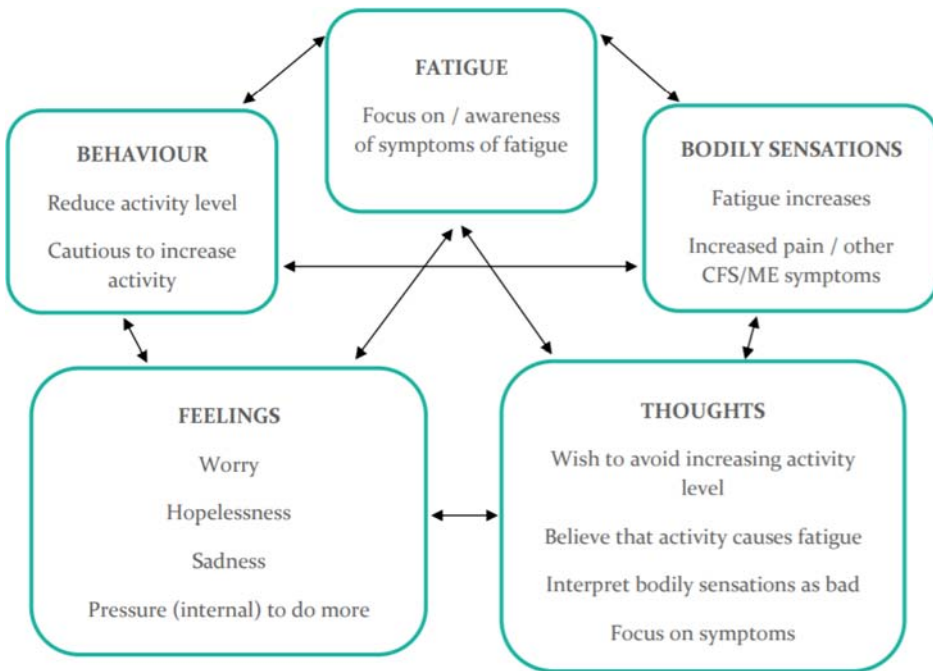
FATIGUE

Focus on / awareness of symptoms of fatigue

BEHAVIOUR

Reduce activity level

Cautious to increase activity

BODILY SENSATIONS

Fatigue increases

Increased pain / other CFS/ME symptoms

FEELINGS

Worry

Hopelessness

Sadness

Pressure (internal) to do more

THOUGHTS

Wish to avoid increasing activity level

Believe that activity causes fatigue

Interpret bodily sensations as bad

Focus on symptoms